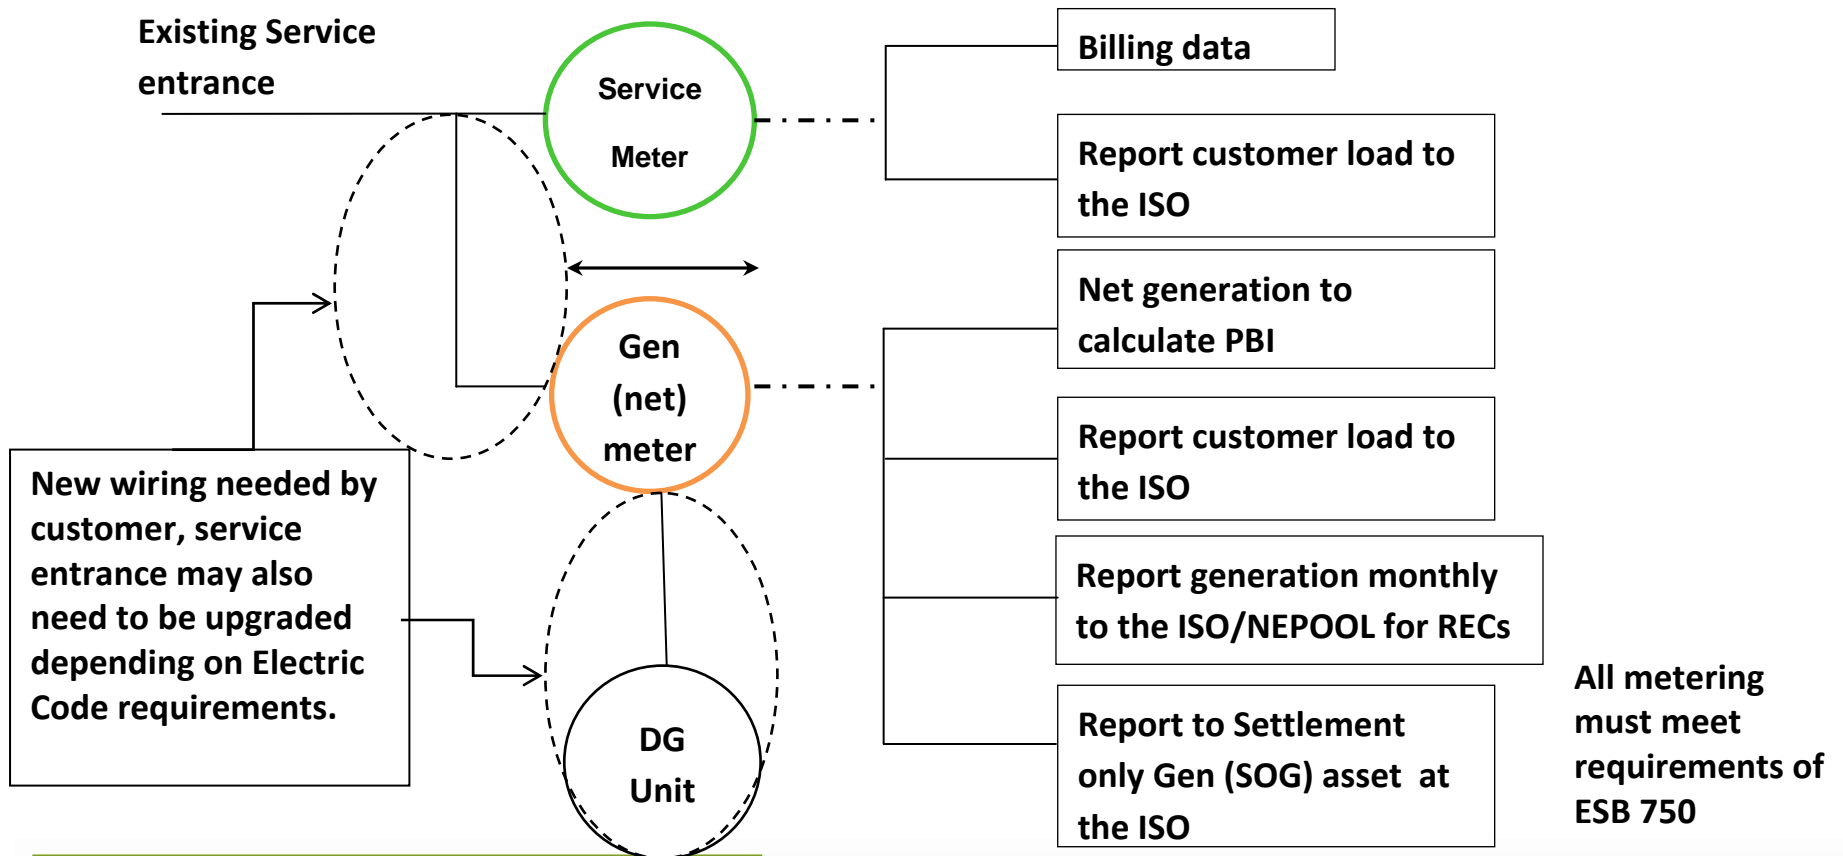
Existing Service entrance

Service Meter

Billing data

Report customer load to the ISO

Net generation to calculate PBI

Gen (net) meter

Report customer load to the ISO

New wiring needed by customer, service entrance may also need to be upgraded depending on Electric Code requirements.

Report generation monthly to the ISO/NEPOOL for RECs

DG Unit

Report to Settlement only Gen (SOG) asset at the ISO

All metering must meet requirements of ESB 750